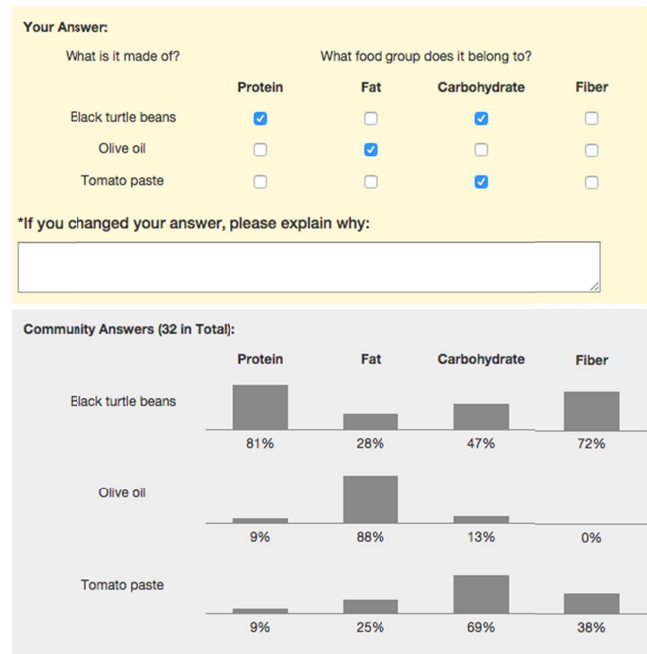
Your Answer:

| What is it made of? | Protein | Fat | Carbohydrate | Fiber |
|---|---|---|---|---|
| Black turtle beans | ☑ | ☐ | ☑ | ☐ |
| Olive oil | ☐ | ☑ | ☐ | ☐ |
| Tomato paste | ☐ | ☐ | ☑ | ☐ |

What food group does it belong to?

*If you changed your answer, please explain why:

Community Answers (32 in Total):

| | Protein | Fat | Carbohydrate | Fiber |
|---|---|---|---|---|
| Black turtle beans | 81% | 28% | 47% | 72% |
| Olive oil | 9% | 88% | 13% | 0% |
| Tomato paste | 9% | 25% | 69% | 38% |